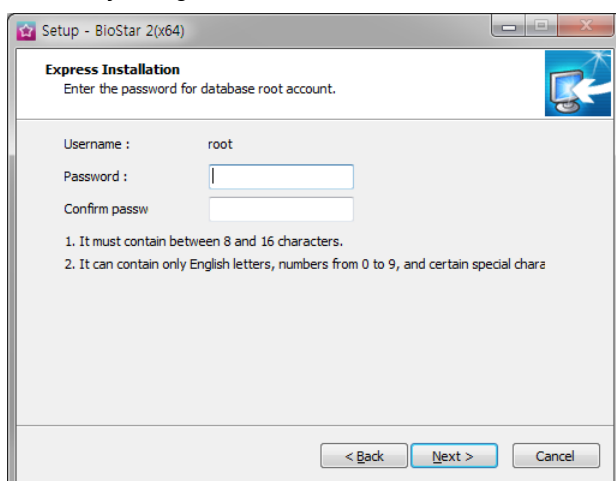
Setup - BioStar 2(x64)

Express Installation
Enter the password for database root account.

Username : root
Password :
Confirm passw

1. It must contain between 8 and 16 characters.
2. It can contain only English letters, numbers from 0 to 9, and certain special chara

< Back
Next >
Cancel